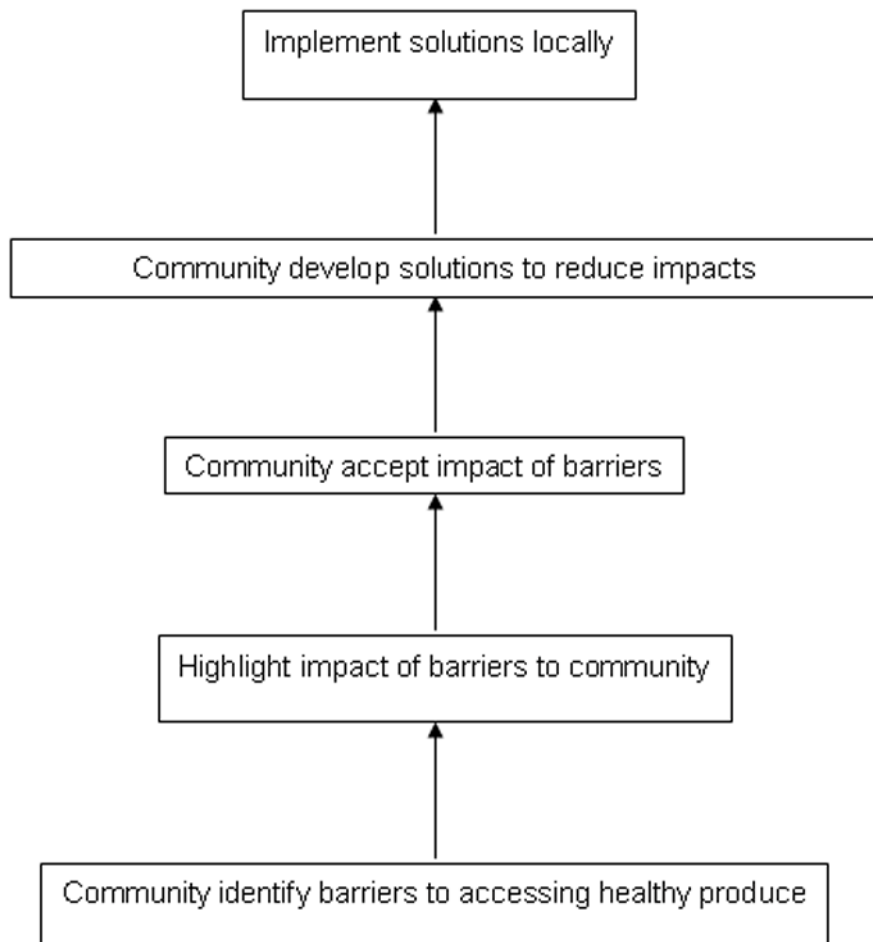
Implement solutions locally

Community develop solutions to reduce impacts

Community accept impact of barriers

Highlight impact of barriers to community

Community identify barriers to accessing healthy produce